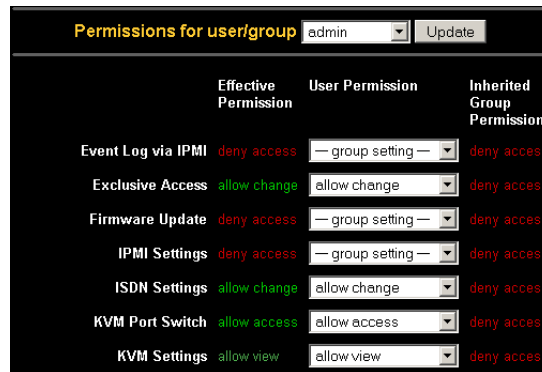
Permissions for user/group admin Update

| | Effective Permission | User Permission | Inherited Group Permission |
|---|---|---|---|
| Event Log via IPMI | deny access | — group setting — | deny acces |
| Exclusive Access | allow change | allow change | deny acces |
| Firmware Update | deny access | — group setting — | deny acces |
| IPMI Settings | deny access | — group setting — | deny acces |
| ISDN Settings | allow change | allow change | deny acces |
| KVM Port Switch | allow access | allow access | deny acces |
| KVM Settings | allow view | allow view | deny acces |